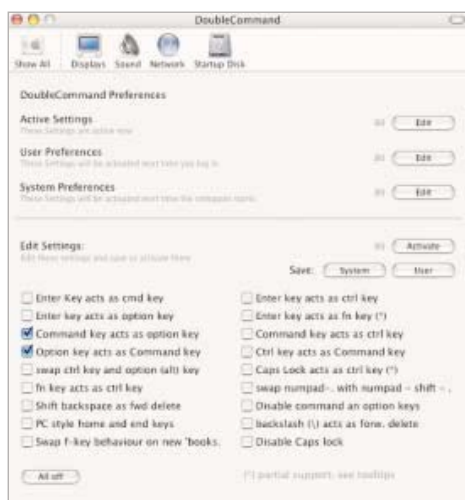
DoubleCommand

Show All Displays Sound Network Startup Disk

DoubleCommand Preferences

Active Settings
These Settings are active now

Edit

User Preferences
These Settings will be activated next time you log in

Edit

System Preferences
These Settings will be activated next time the computer starts

Edit

Edit Settings:
Edit these settings and save or activate them

Activate

Save: System User

Enter Key acts as cmd key
Enter key acts as option key
Command key acts as option key
Option key acts as Command key
swap ctrl key and option (alt) key
fn key acts as ctrl key
Shift backspace as fwd delete
PC style home and end keys
Swap f-key behaviour on new 'books.

Enter key acts as ctrl key
Enter key acts as fn key (*)
Command key acts as ctrl key
Ctrl key acts as Command key
Caps Lock acts as ctrl key (*)
swap numpad-. with numpad - shift - ,
Disable command an option keys
backslash (\) acts as forw. delete
Disable Caps lock

All off

(*) partial support, see tooltips